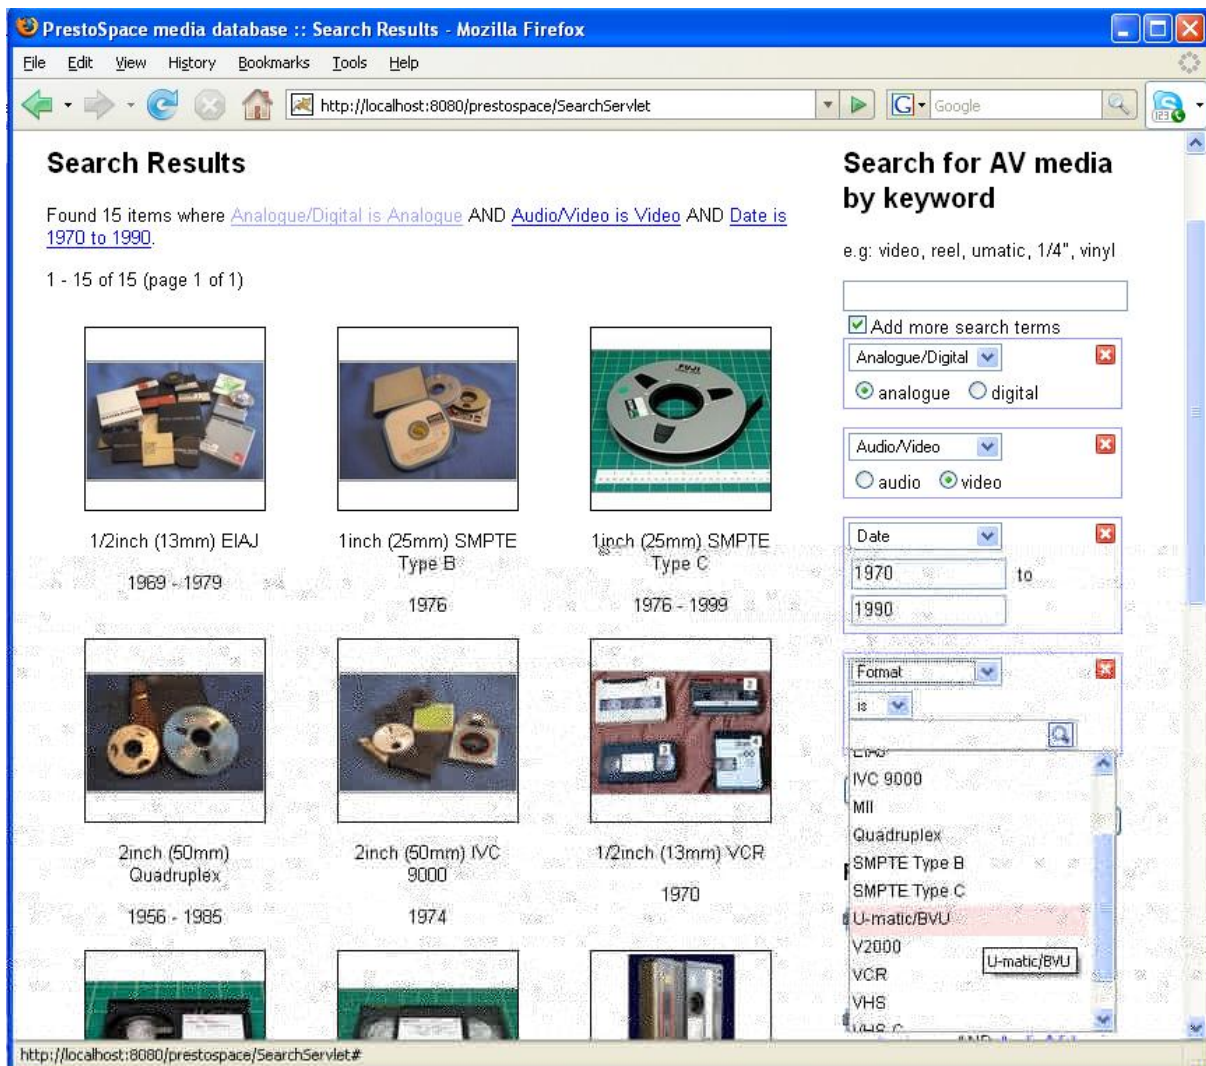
PrestoSpace media database :: Search Results - Mozilla Firefox

File Edit View History Bookmarks Tools Help

http://localhost:8080/prestospace/SearchServlet

Google

Search Results

Found 15 items where Analogue/Digital is Analogue AND Audio/Video is Video AND Date is 1970 to 1990.

1 - 15 of 15 (page 1 of 1)

1/2inch (13mm) EIAJ

1969 - 1979

1inch (25mm) SMPTE Type B

1976

1inch (25mm) SMPTE Type C

1976 - 1999

2inch (50mm) Quadruplex

1956 - 1985

2inch (50mm) IVC 9000

1974

1/2inch (13mm) VCR

1970

Search for AV media by keyword

e.g: video, reel, umatic, 1/4", vinyl

Add more search terms

Analogue/Digital

analogue digital

Audio/Video

audio video

Date

1970 to

1990

Format

is

EIAJ
IVC 9000
MII
Quadruplex
SMPTE Type B
SMPTE Type C
U-matic/BVU
V2000
VCR
VHS
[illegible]

U-matic/BVU

http://localhost:8080/prestospace/SearchServlet#